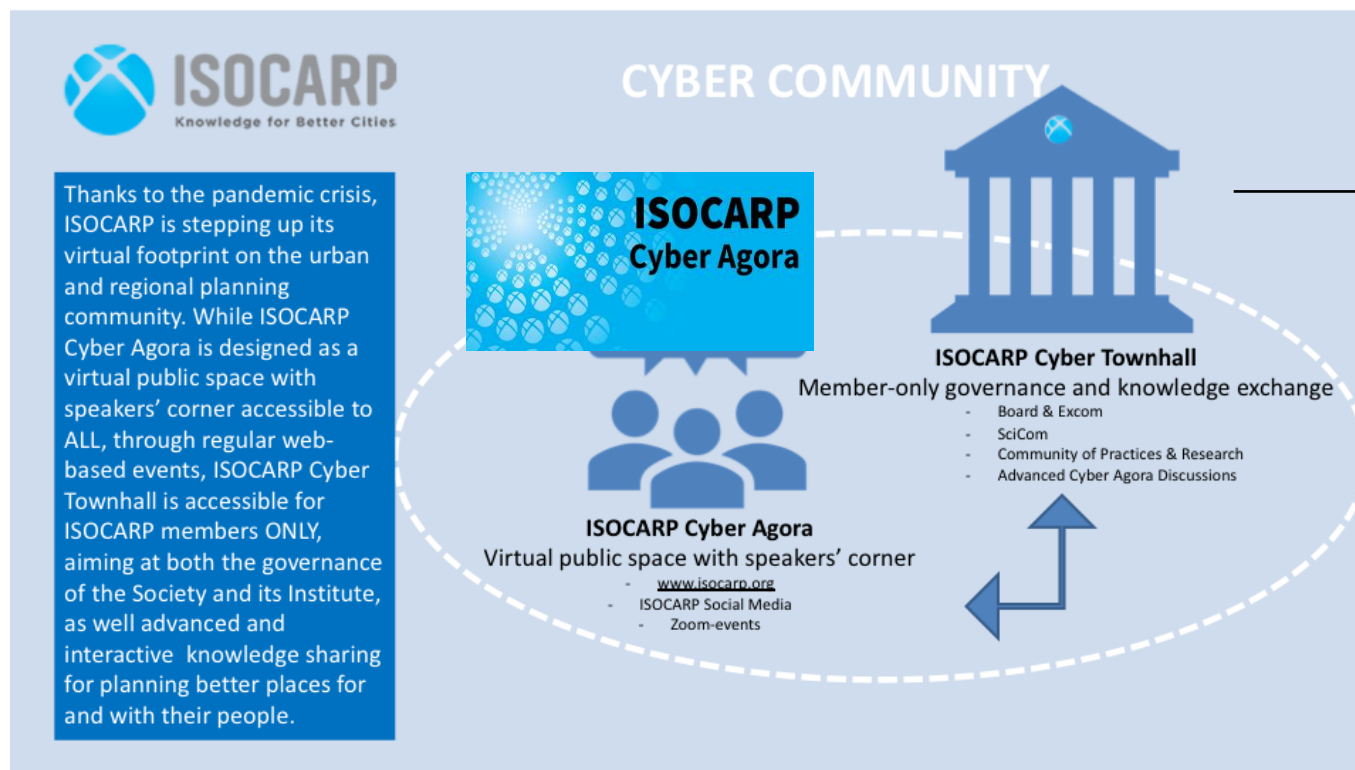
ISOCARP
Knowledge for Better Cities

CYBER COMMUNITY

Thanks to the pandemic crisis, ISOCARP is stepping up its virtual footprint on the urban and regional planning community. While ISOCARP Cyber Agora is designed as a virtual public space with speakers' corner accessible to ALL, through regular web-based events, ISOCARP Cyber Townhall is accessible for ISOCARP members ONLY, aiming at both the governance of the Society and its Institute, as well advanced and interactive knowledge sharing for planning better places for and with their people.

ISOCARP Cyber Agora

ISOCARP Cyber Townhall
Member-only governance and knowledge exchange
- Board & Excom
- SciCom
- Community of Practices & Research
- Advanced Cyber Agora Discussions

ISOCARP Cyber Agora
Virtual public space with speakers' corner
- www.isocarp.org
- ISOCARP Social Media
- Zoom-events